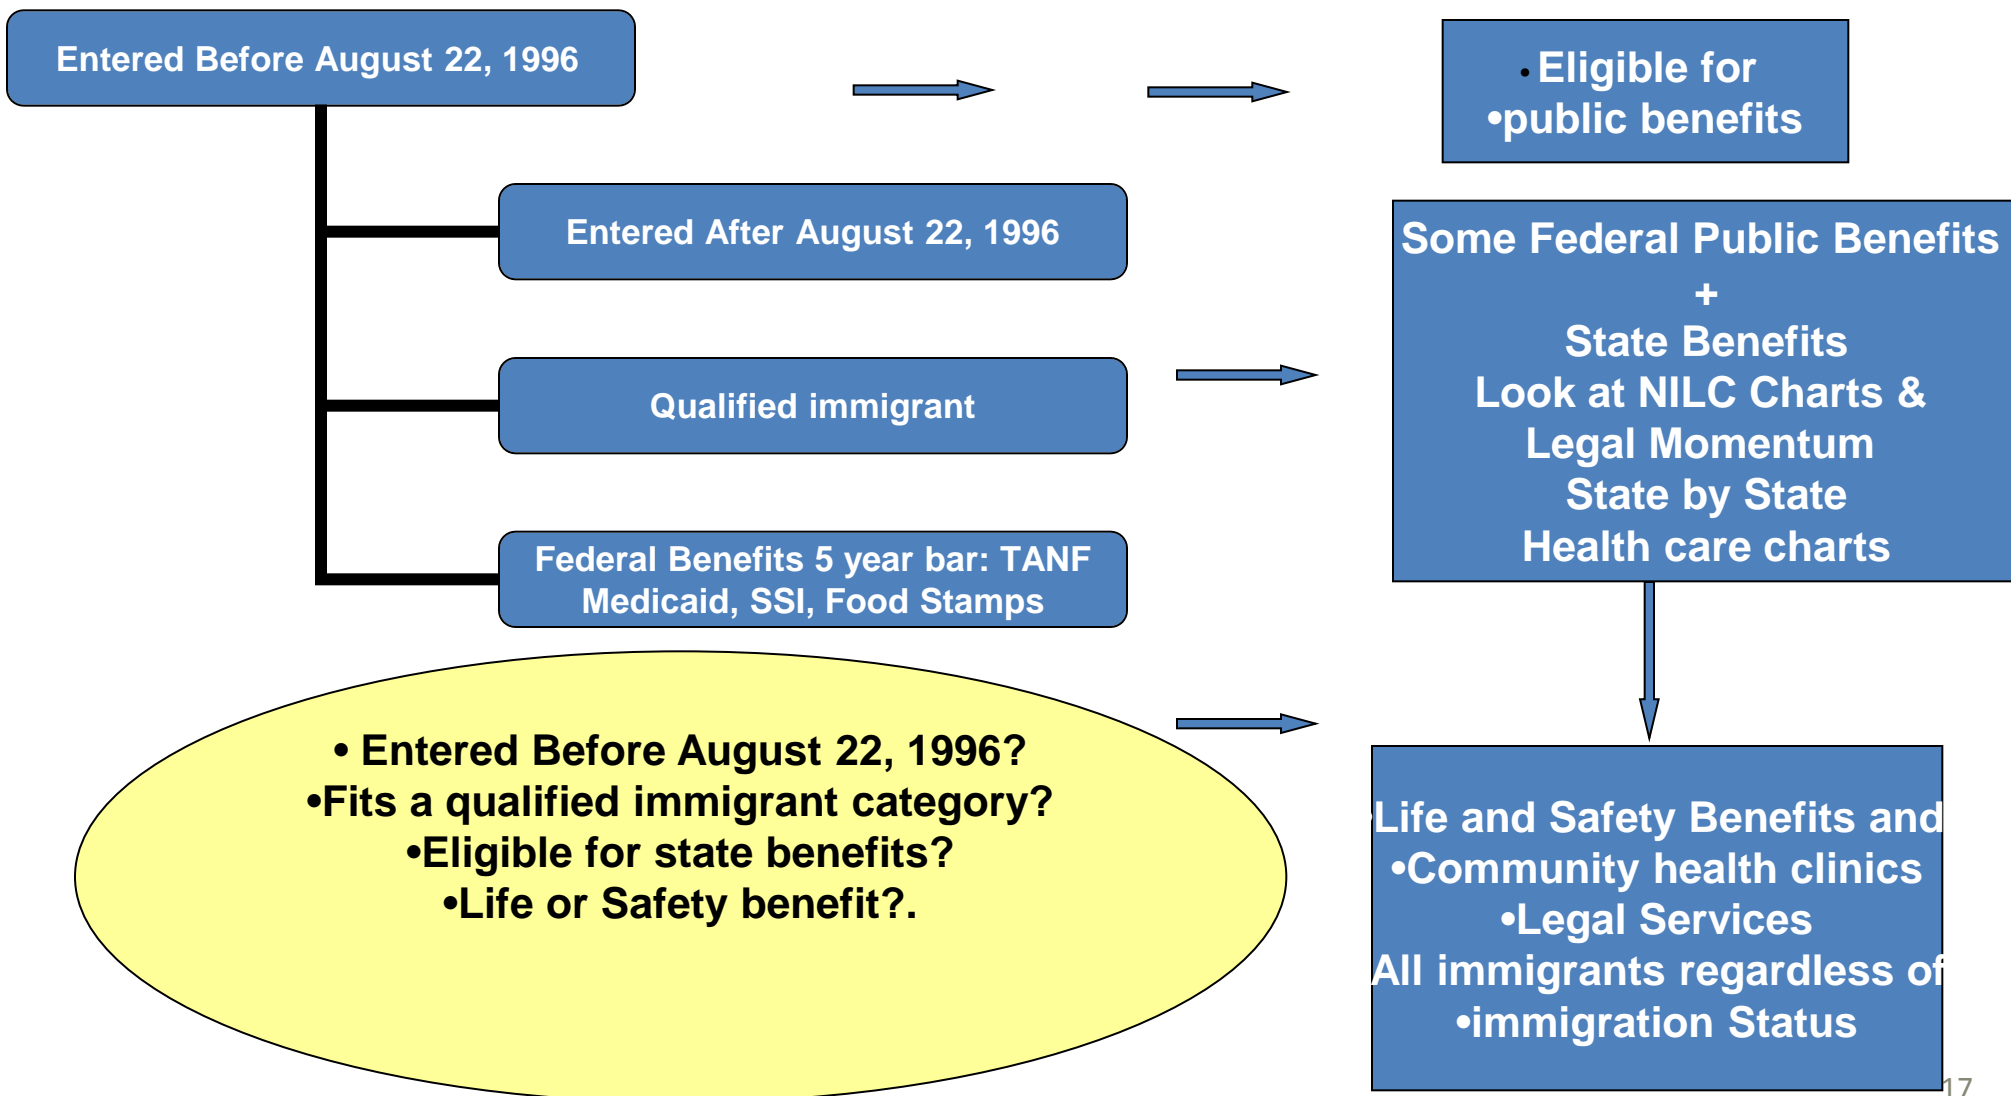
Entered Before August 22, 1996

• Eligible for
•public benefits

Entered After August 22, 1996

Some Federal Public Benefits
+
State Benefits
Look at NILC Charts &
Legal Momentum
State by State
Health care charts

Qualified immigrant

Federal Benefits 5 year bar: TANF Medicaid, SSI, Food Stamps

• Entered Before August 22, 1996?
•Fits a qualified immigrant category?
•Eligible for state benefits?
•Life or Safety benefit?.

Life and Safety Benefits and
•Community health clinics
•Legal Services
All immigrants regardless of
•immigration Status

17